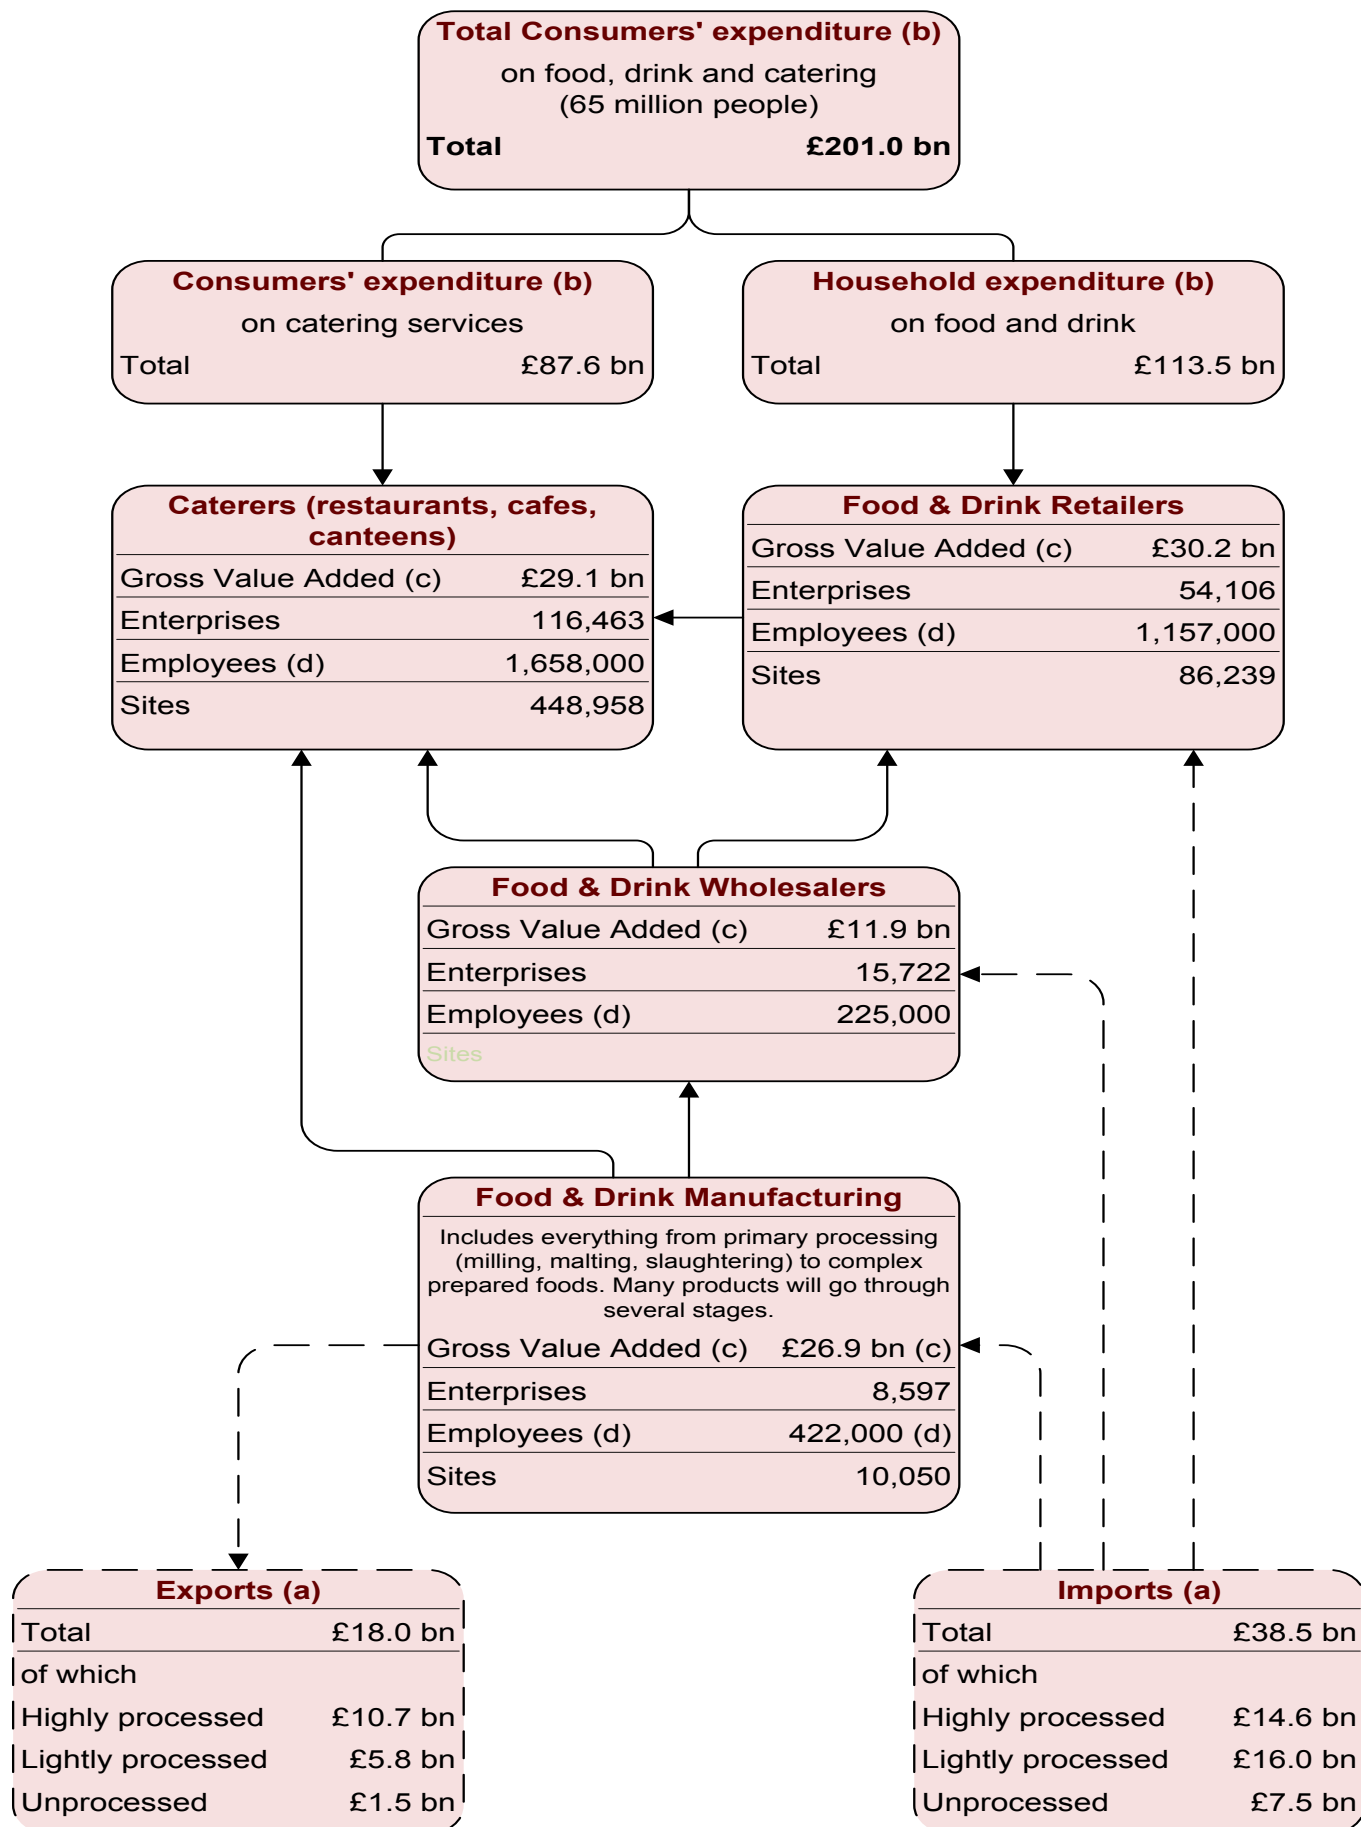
Total Consumers' expenditure (b)
on food, drink and catering
(65 million people)

| Total | £201.0 bn |
|---|---|

Consumers' expenditure (b)
on catering services

| Total | £87.6 bn |
|---|---|

Household expenditure (b)
on food and drink

| Total | £113.5 bn |
|---|---|

Caterers (restaurants, cafes, canteens)

| Gross Value Added (c) | £29.1 bn |
|---|---|
| Enterprises | 116,463 |
| Employees (d) | 1,658,000 |
| Sites | 448,958 |

Food & Drink Retailers

| Gross Value Added (c) | £30.2 bn |
|---|---|
| Enterprises | 54,106 |
| Employees (d) | 1,157,000 |
| Sites | 86,239 |

Food & Drink Wholesalers

| Gross Value Added (c) | £11.9 bn |
|---|---|
| Enterprises | 15,722 |
| Employees (d) | 225,000 |
| Sites | |

Food & Drink Manufacturing
Includes everything from primary processing (milling, malting, slaughtering) to complex prepared foods. Many products will go through several stages.

| Gross Value Added (c) | £26.9 bn (c) |
|---|---|
| Enterprises | 8,597 |
| Employees (d) | 422,000 (d) |
| Sites | 10,050 |

Exports (a)

| Total | £18.0 bn |
|---|---|
| of which | |
| Highly processed | £10.7 bn |
| Lightly processed | £5.8 bn |
| Unprocessed | £1.5 bn |

Imports (a)

| Total | £38.5 bn |
|---|---|
| of which | |
| Highly processed | £14.6 bn |
| Lightly processed | £16.0 bn |
| Unprocessed | £7.5 bn |